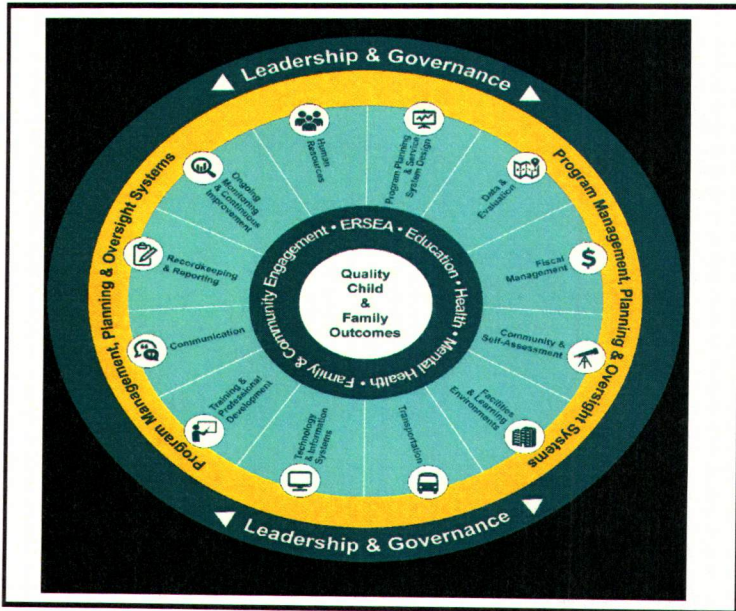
Leadership & Governance

Program Management, Planning & Oversight Systems

Human Resources

Program Planning & Service System Design

Data & Evaluation

Fiscal Management

Community & Self-Assessment

Facilities & Learning Environments

Transportation

Technology & Information Systems

Training & Professional Development

Communication

Recordkeeping & Reporting

Ongoing Monitoring & Continuous Improvement

ERSEA • Education • Health • Mental Health • Family & Community Engagement •

Quality Child & Family Outcomes

Program Management, Planning & Oversight Systems

Leadership & Governance